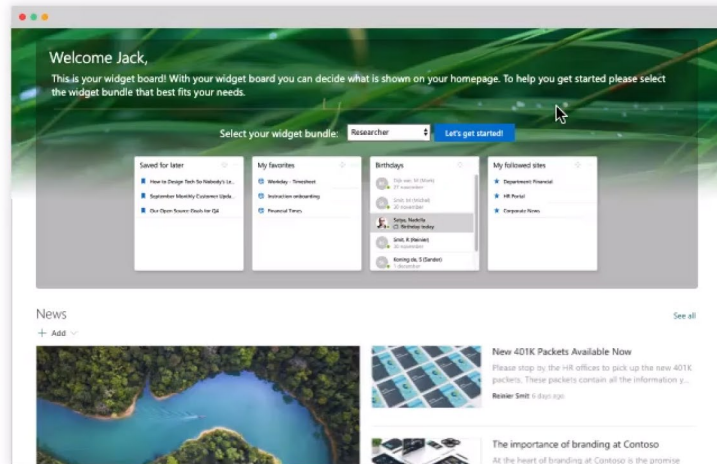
Welcome Jack,

This is your widget board! With your widget board you can decide what is shown on your homepage. To help you get started please select the widget bundle that best fits your needs.

Select your widget bundle: Researcher Let's get started!

Saved for later
How to Design Tech So Nobody's Le...
September Monthly Customer Upda...
Our Open Source Goals for Q4

My favorites
Workday - Timesheet
Instruction onboarding
Financial Times

Birthdays
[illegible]
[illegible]
Selye, Nadella
Birthday today
Smit, R (Reinier)
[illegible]
Koning de, S (Sander)
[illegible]

My followed sites
Department Financial
HR Portal
Corporate News

News
+ Add
See all

New 401K Packets Available Now
Please stop by the HR offices to pick up the new 401K packets. These packets contain all the information y...
Reinier Smit 6 days ago

The importance of branding at Contoso
At the heart of branding at Contoso is the promise